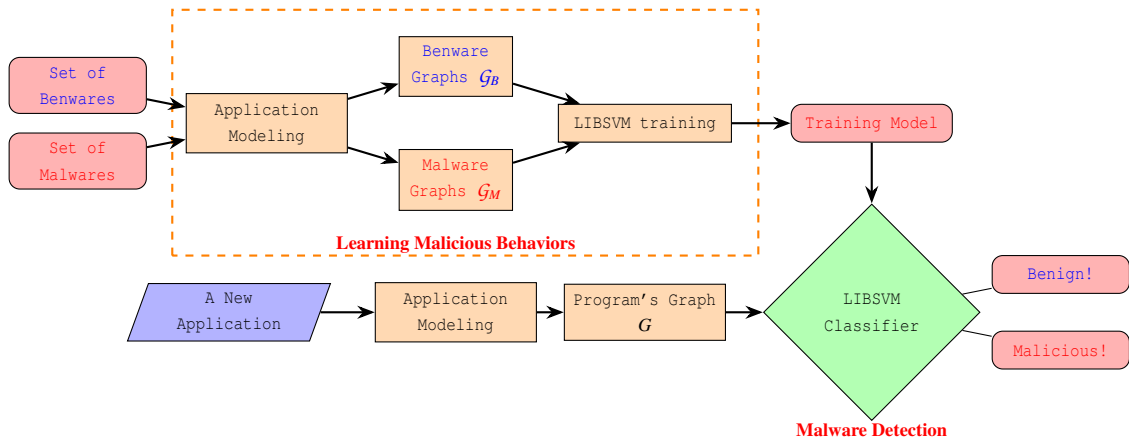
Set of Benwares

Set of Malwares

Application Modeling

Benware Graphs $\mathcal{G}_B$

Malware Graphs $\mathcal{G}_M$

LIBSVM training

Training Model

Learning Malicious Behaviors

A New Application

Application Modeling

Program's Graph $G$

LIBSVM Classifier

Benign!

Malicious!

Malware Detection